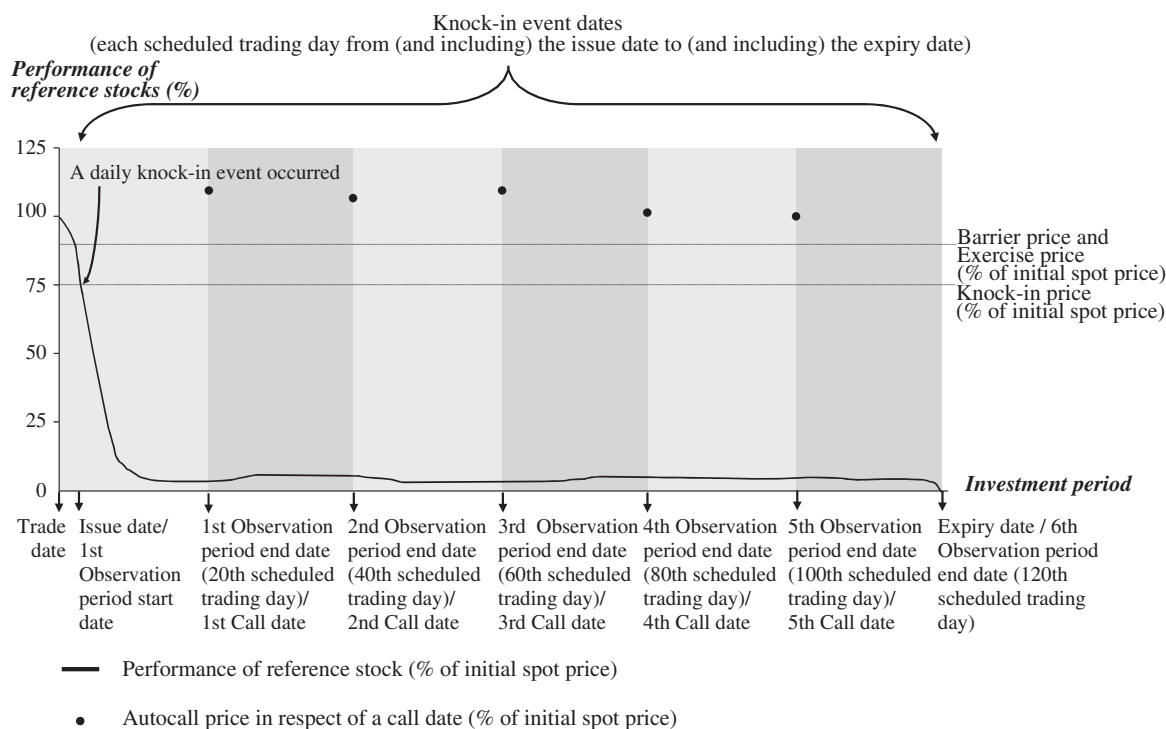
Knock-in event dates
(each scheduled trading day from (and including) the issue date to (and including) the expiry date)

Performance of reference stocks (%)

125
100
75
50
25
0

A daily knock-in event occurred

Barrier price and Exercise price (% of initial spot price)
Knock-in price (% of initial spot price)

Investment period

Trade date

Issue date/ 1st Observation period start date

1st Observation period end date (20th scheduled trading day)/ 1st Call date

2nd Observation period end date (40th scheduled trading day)/ 2nd Call date

3rd Observation period end date (60th scheduled trading day)/ 3rd Call date

4th Observation period end date (80th scheduled trading day)/ 4th Call date

5th Observation period end date (100th scheduled trading day)/ 5th Call date

Expiry date / 6th Observation period end date (120th scheduled trading day)

Performance of reference stock (% of initial spot price)

Autocall price in respect of a call date (% of initial spot price)